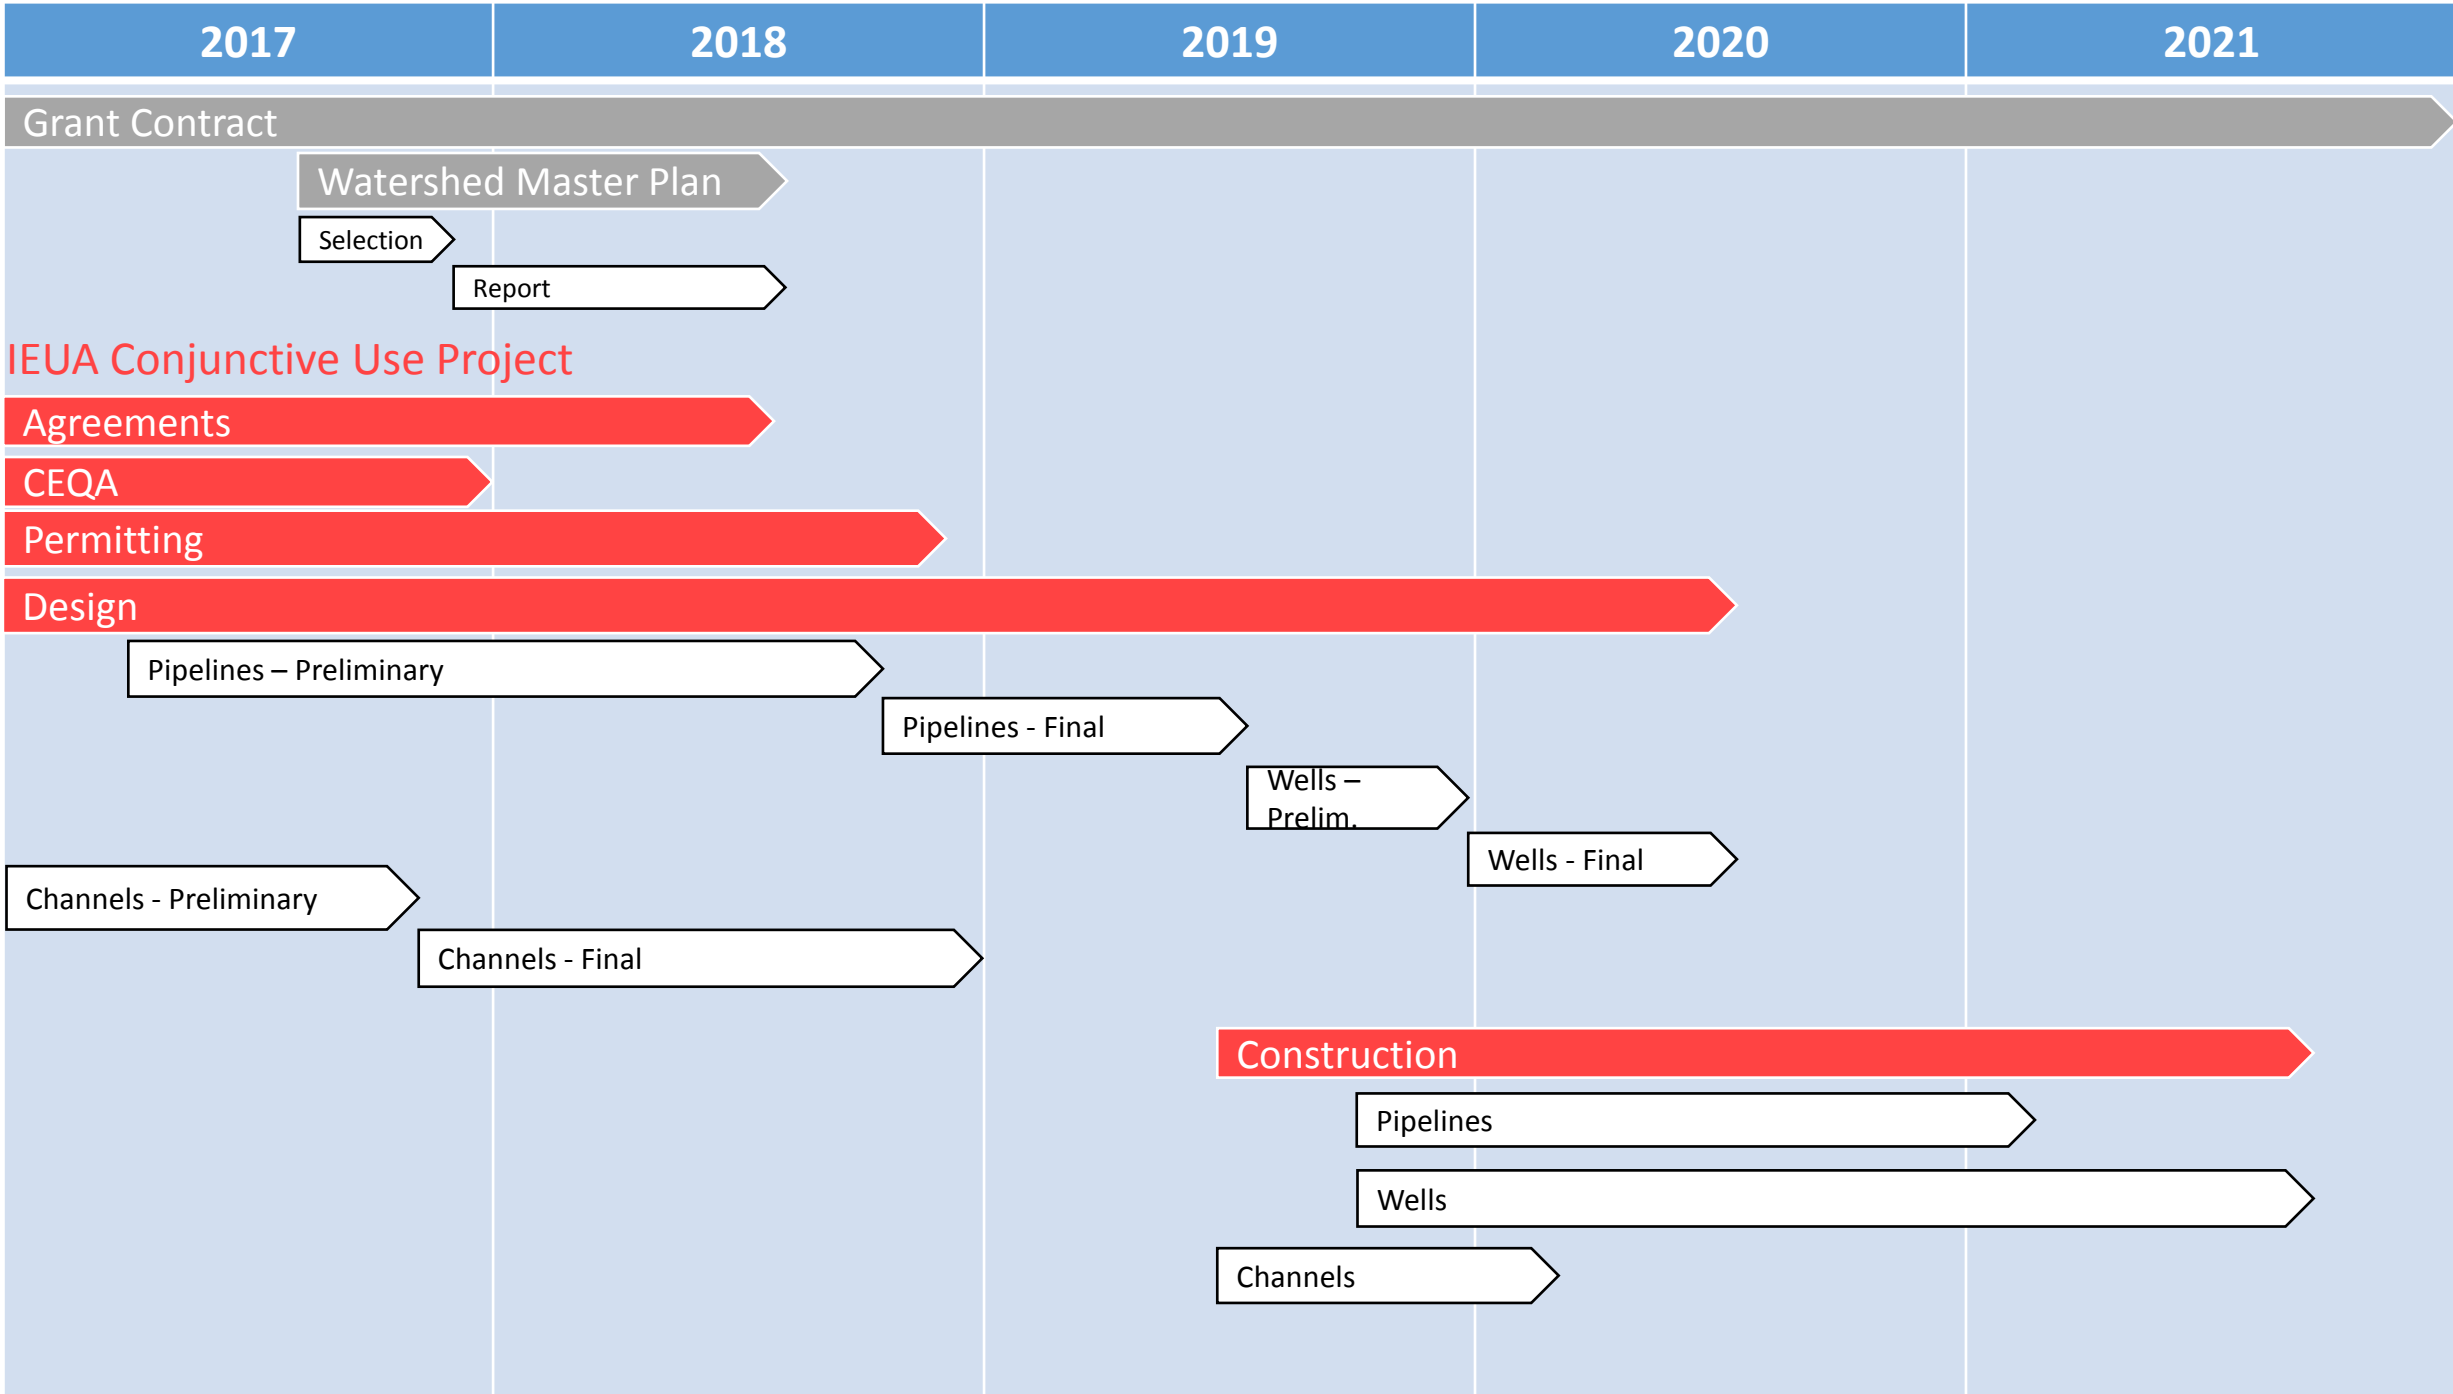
2017 2018 2019 2020 2021

Grant Contract

Watershed Master Plan

Selection

Report

IEUA Conjunctive Use Project

Agreements

CEQA

Permitting

Design

Pipelines – Preliminary

Pipelines - Final

Wells – Prelim.

Wells - Final

Channels - Preliminary

Channels - Final

Construction

Pipelines

Wells

Channels